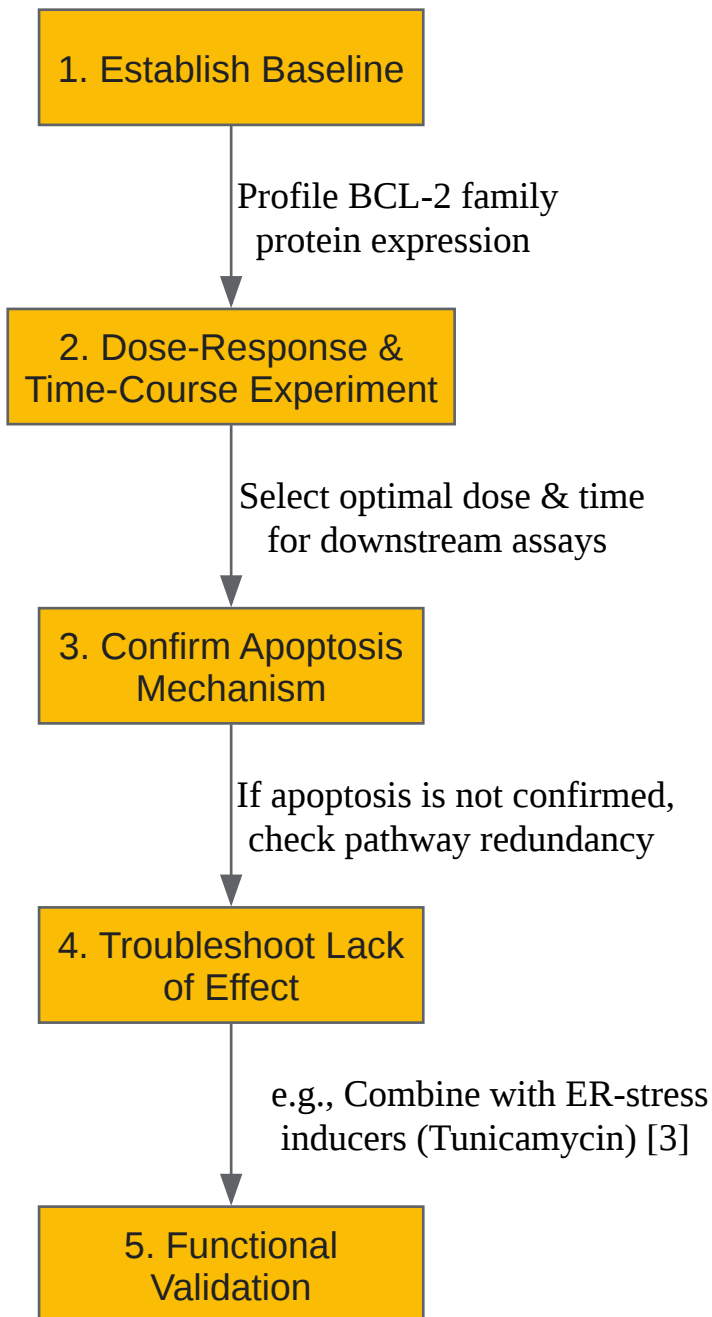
1. Establish Baseline

Profile BCL-2 family protein expression

2. Dose-Response & Time-Course Experiment

Select optimal dose & time for downstream assays

3. Confirm Apoptosis Mechanism

If apoptosis is not confirmed, check pathway redundancy

4. Troubleshoot Lack of Effect

e.g., Combine with ER-stress inducers (Tunicamycin) [3]

5. Functional Validation